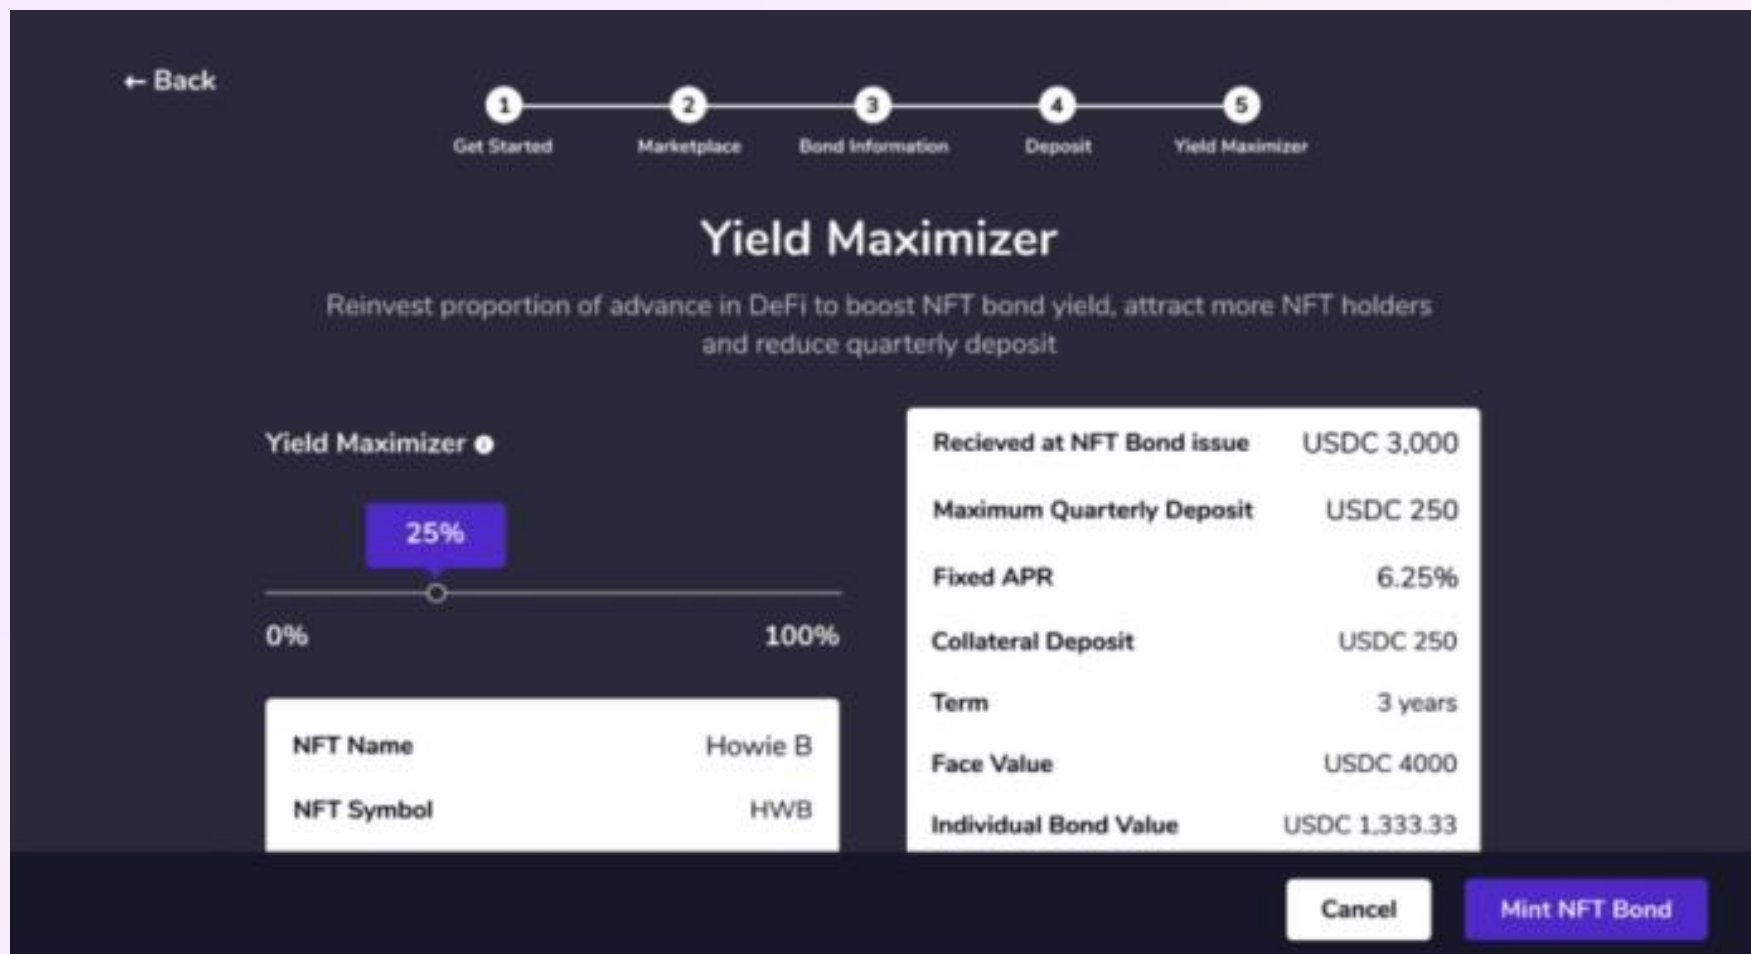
← Back

1 Get Started
2 Marketplace
3 Bond Information
4 Deposit
5 Yield Maximizer

Yield Maximizer

Reinvest proportion of advance in DeFi to boost NFT bond yield, attract more NFT holders and reduce quarterly deposit

Yield Maximizer

25%

0%
100%

| NFT Name | Howie B |
|---|---|
| NFT Symbol | HWB |

| Recieved at NFT Bond issue | USDC 3,000 |
|---|---|
| Maximum Quarterly Deposit | USDC 250 |
| Fixed APR | 6.25% |
| Collateral Deposit | USDC 250 |
| Term | 3 years |
| Face Value | USDC 4000 |
| Individual Bond Value | USDC 1,333.33 |

Cancel
Mint NFT Bond